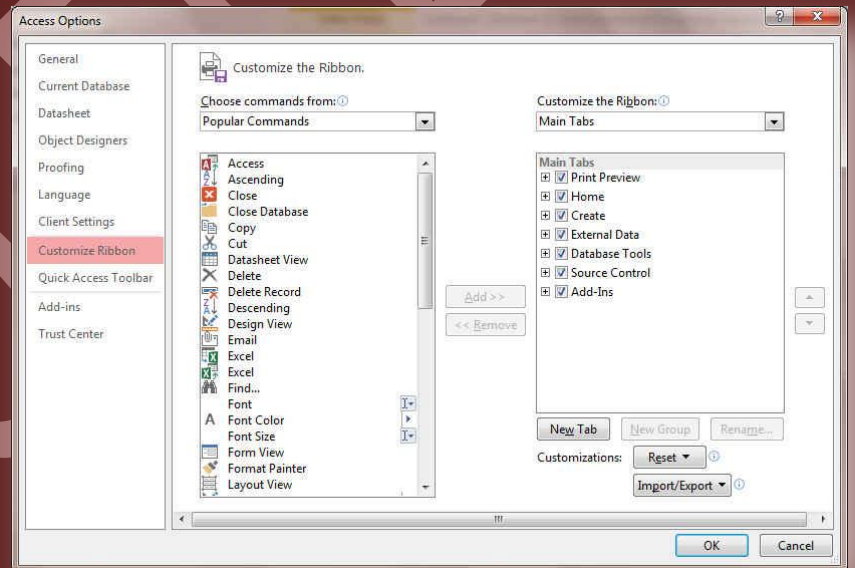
Access Options

?

General
Current Database
Datasheet
Object Designers
Proofing
Language
Client Settings
Customize Ribbon
Quick Access Toolbar
Add-ins
Trust Center

Customize the Ribbon.

Choose commands from:
Popular Commands

Access
Ascending
Close
Close Database
Copy
Cut
Datasheet View
Delete
Delete Record
Descending
Design View
Email
Excel
Excel
Find...
Font
Font Color
Font Size
Form View
Format Painter
Layout View

Add >>
<< Remove

Customize the Ribbon:
Main Tabs

Main Tabs
Print Preview
Home
Create
External Data
Database Tools
Source Control
Add-Ins

New Tab
New Group
Rename...

Customizations:
Reset ▾
Import/Export ▾

OK
Cancel